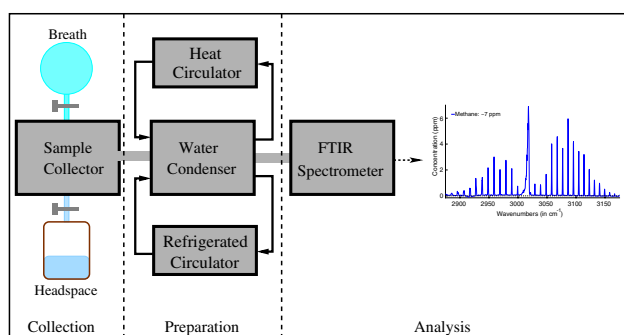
Breath

Sample Collector

Headspace

Collection

Heat Circulator

Water Condenser

Refrigerated Circulator

Preparation

FTIR Spectrometer

Methane: ~7 ppm

Concentration (ppm)

6

4

2

0

2900 2950 3000 3050 3100 3150

Wavenumbers (in cm$^{-1}$)

Analysis